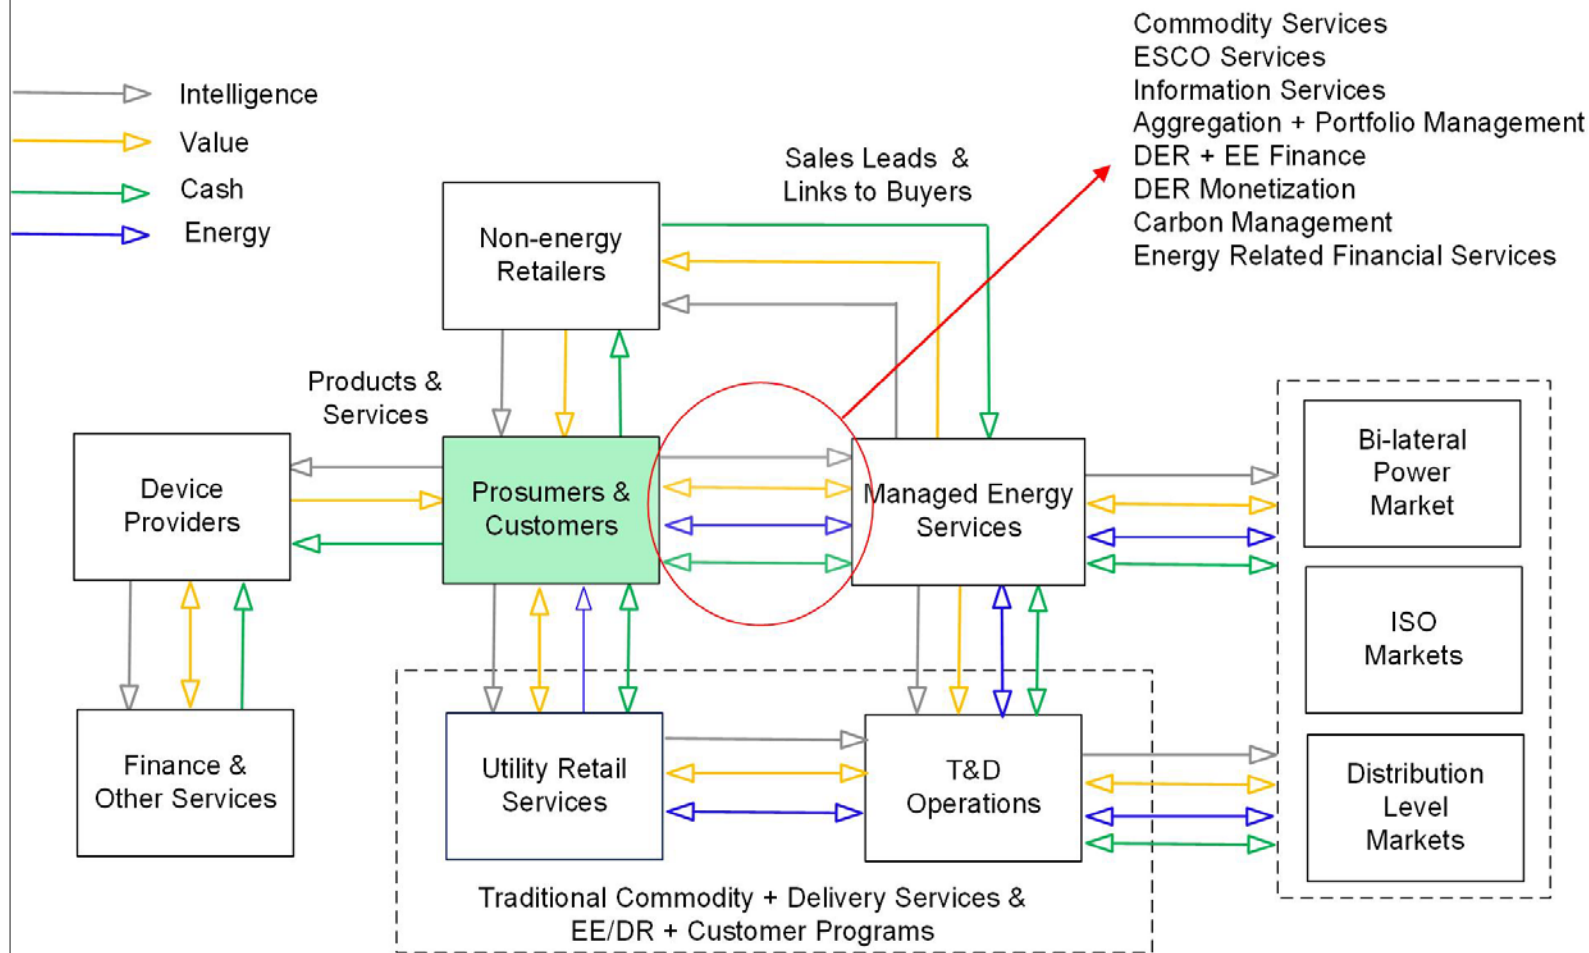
Intelligence
Value
Cash
Energy

Commodity Services
ESCO Services
Information Services
Aggregation + Portfolio Management
DER + EE Finance
DER Monetization
Carbon Management
Energy Related Financial Services

Sales Leads & Links to Buyers

Non-energy Retailers

Products & Services

Device Providers

Prosumers & Customers

Managed Energy Services

Bi-lateral Power Market

ISO Markets

Distribution Level Markets

Finance & Other Services

Utility Retail Services

T&D Operations

Traditional Commodity + Delivery Services & EE/DR + Customer Programs